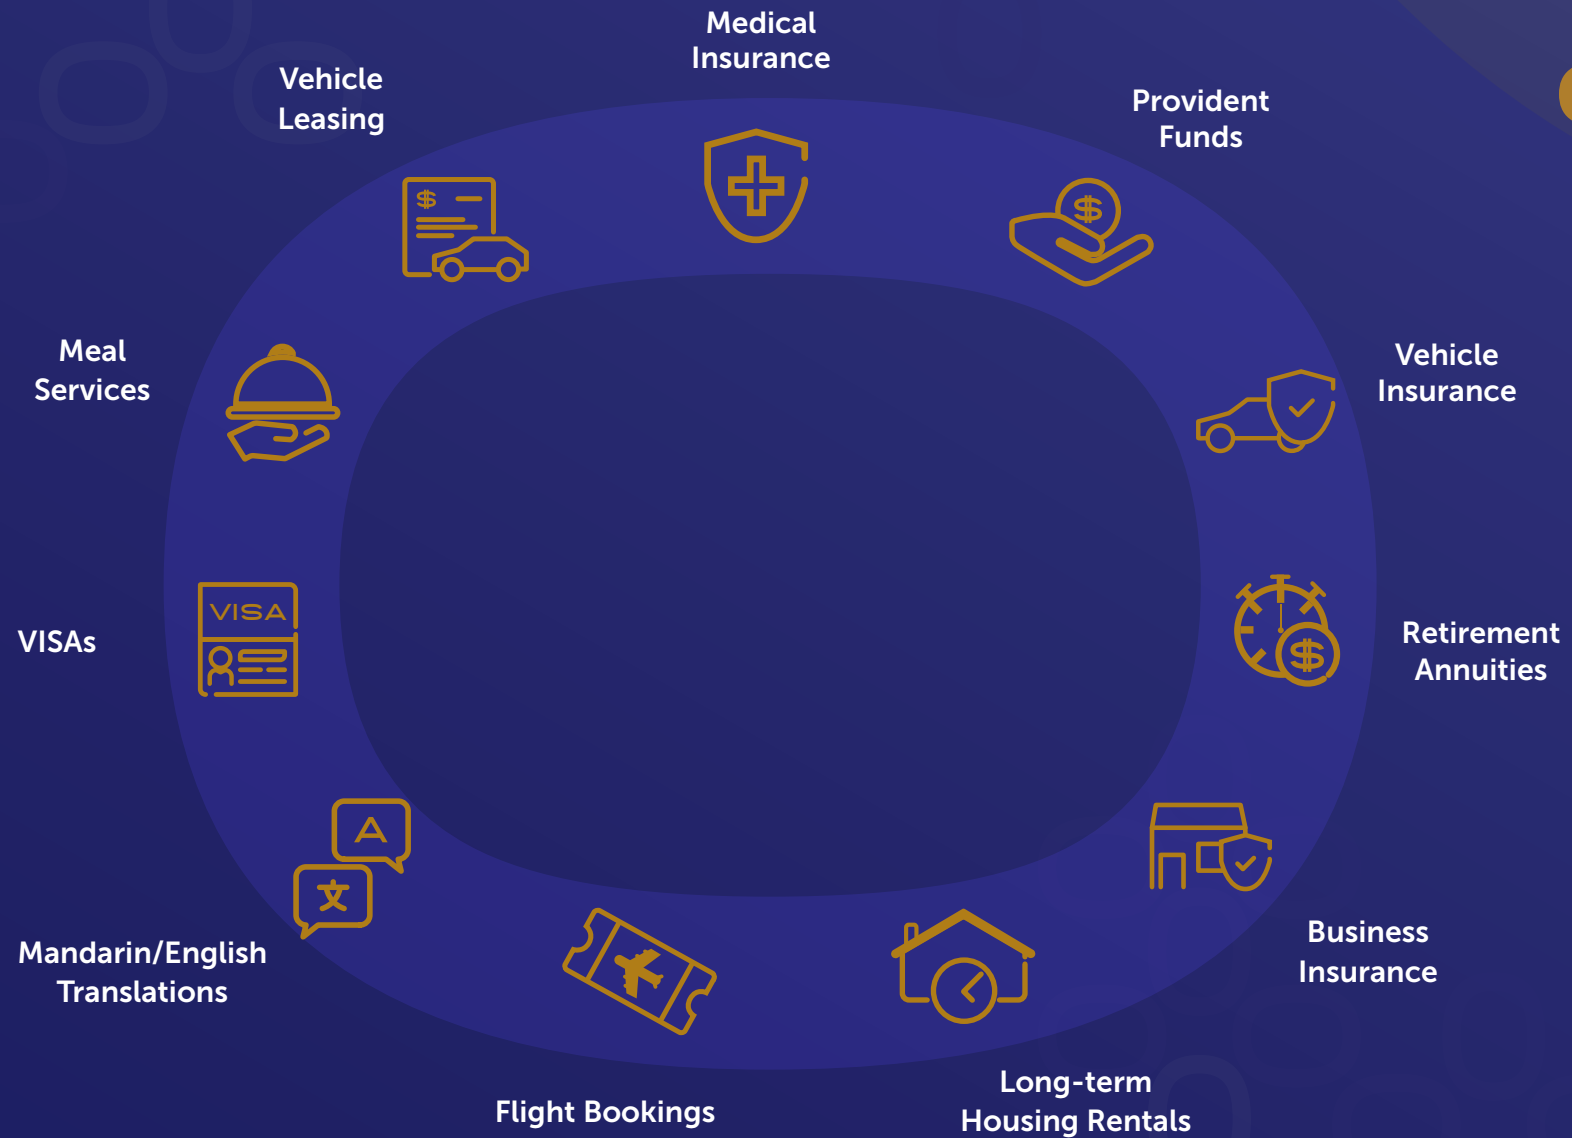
Medical Insurance

Vehicle Leasing

Provident Funds

$

$

Meal Services

Vehicle Insurance

VISA

VISAs

$

Retirement Annuities

A

文

Mandarin/English Translations

Business Insurance

Flight Bookings

Long-term Housing Rentals